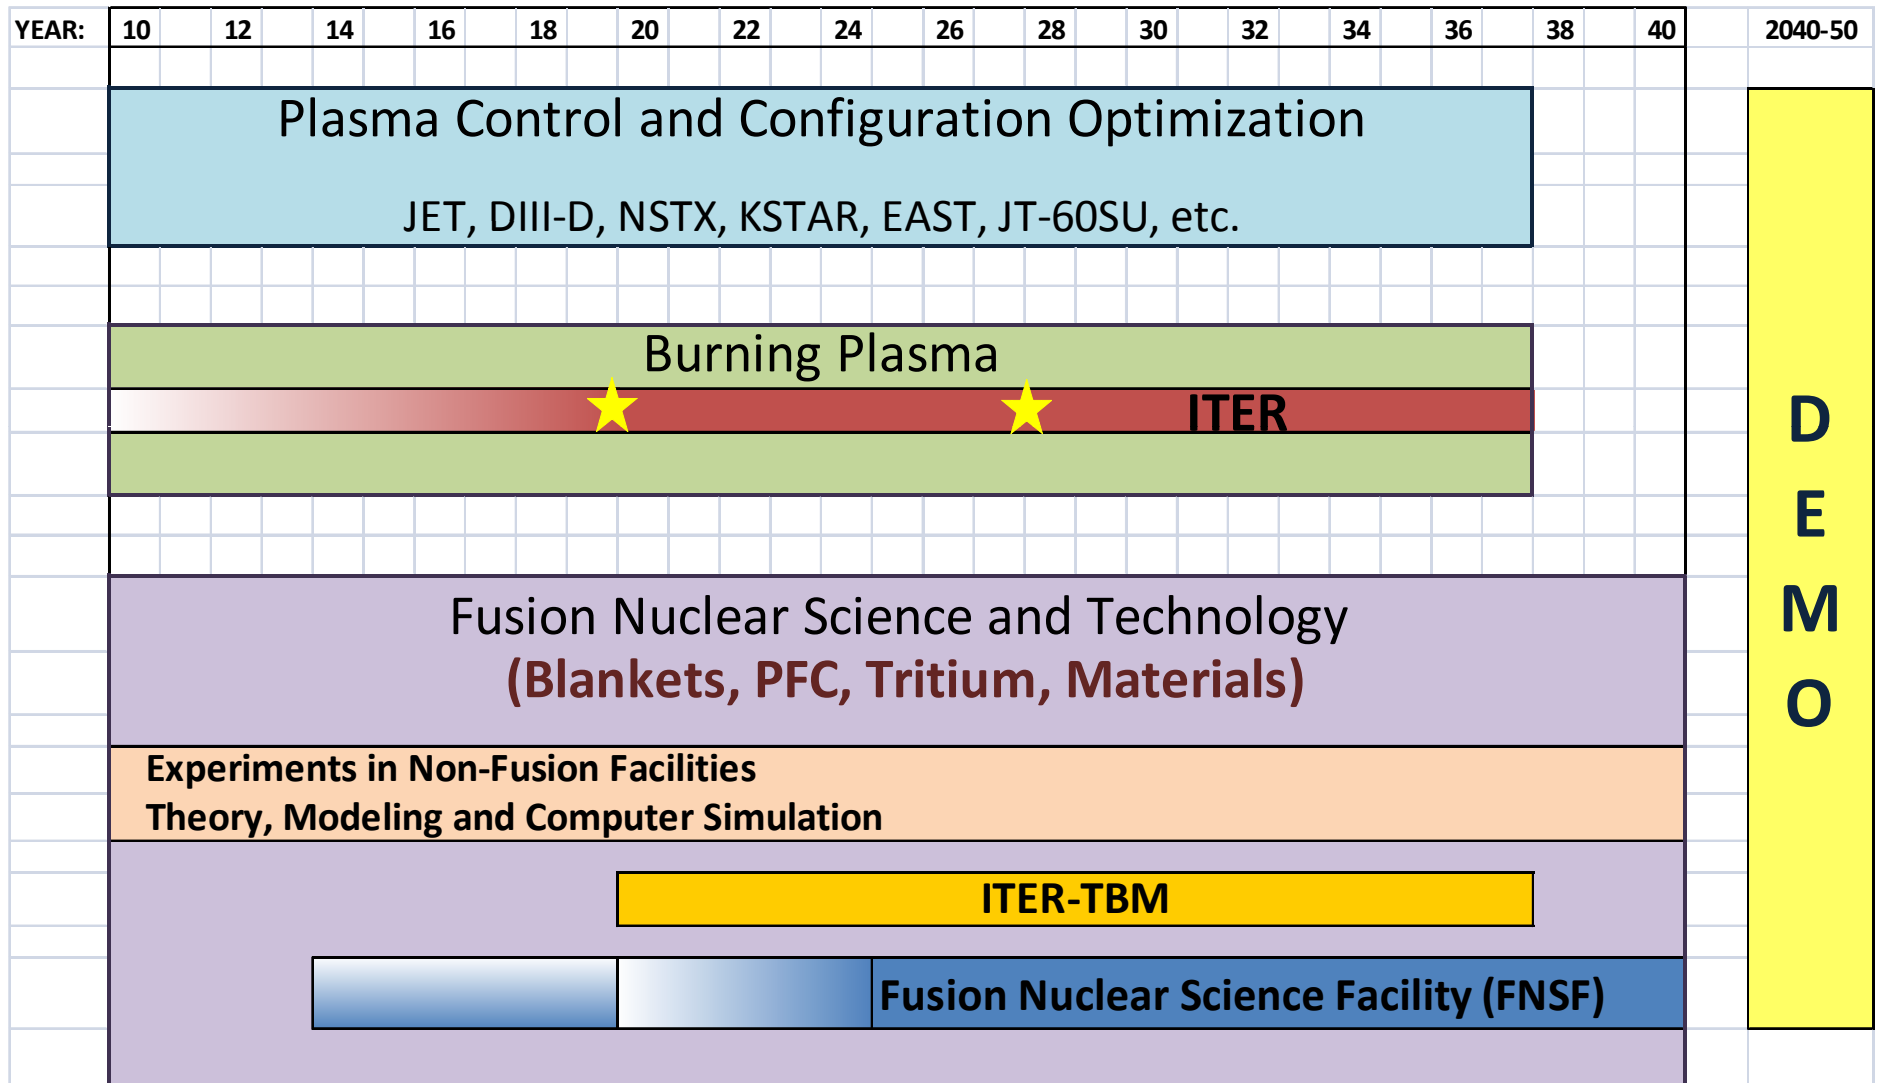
| YEAR: | 10 | 12 | 14 | 16 | 18 | 20 | 22 | 24 | 26 | 28 | 30 | 32 | 34 | 36 | 38 | 40 | 2040-50 |
|---|---|---|---|---|---|---|---|---|---|---|---|---|---|---|---|---|---|

Plasma Control and Configuration Optimization

JET, DIII-D, NSTX, KSTAR, EAST, JT-60SU, etc.

Burning Plasma

ITER

Fusion Nuclear Science and Technology
(Blankets, PFC, Tritium, Materials)

Experiments in Non-Fusion Facilities
Theory, Modeling and Computer Simulation

ITER-TBM

Fusion Nuclear Science Facility (FNSF)

D
E
M
O